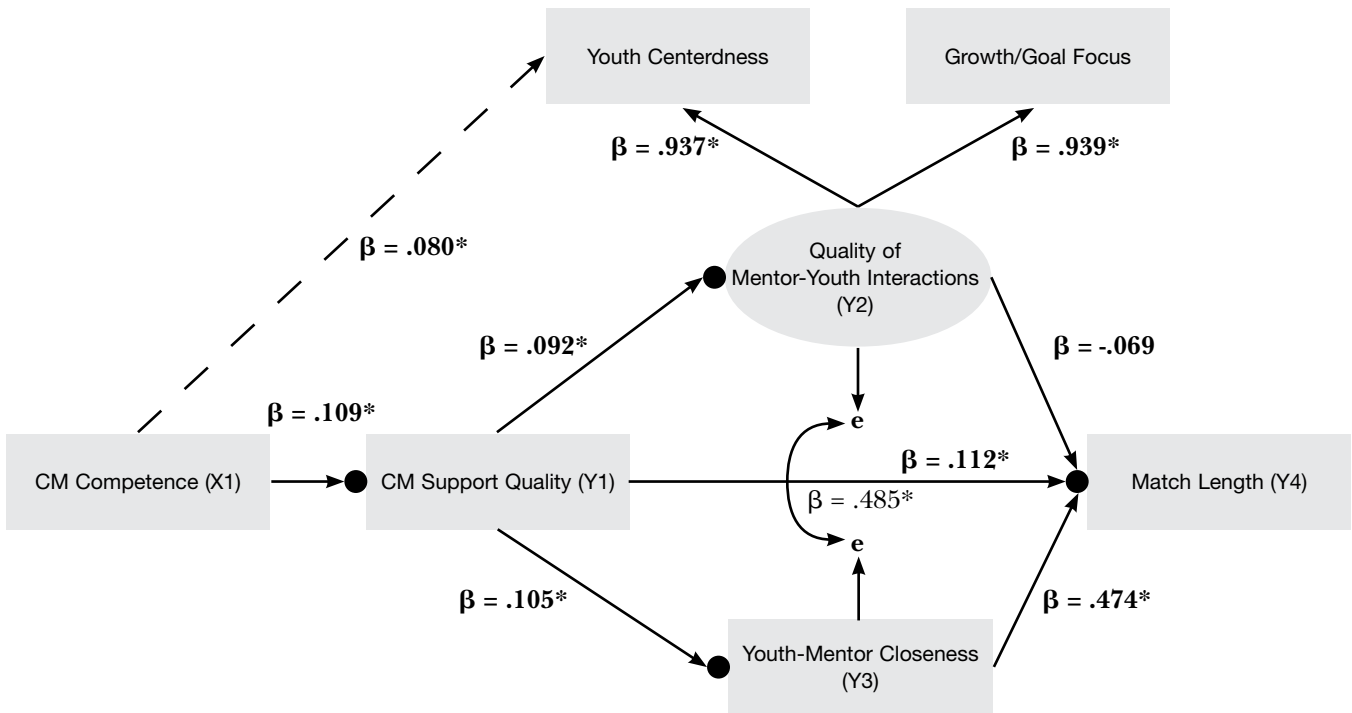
Youth Centerdness

Growth/Goal Focus

β = .937*

β = .939*

β = .080*

Quality of Mentor-Youth Interactions (Y2)

β = .092*

β = -.069

β = .109*

e

CM Competence (X1)

CM Support Quality (Y1)

β = .112*

β = .485*

Match Length (Y4)

e

β = .105*

β = .474*

Youth-Mentor Closeness (Y3)